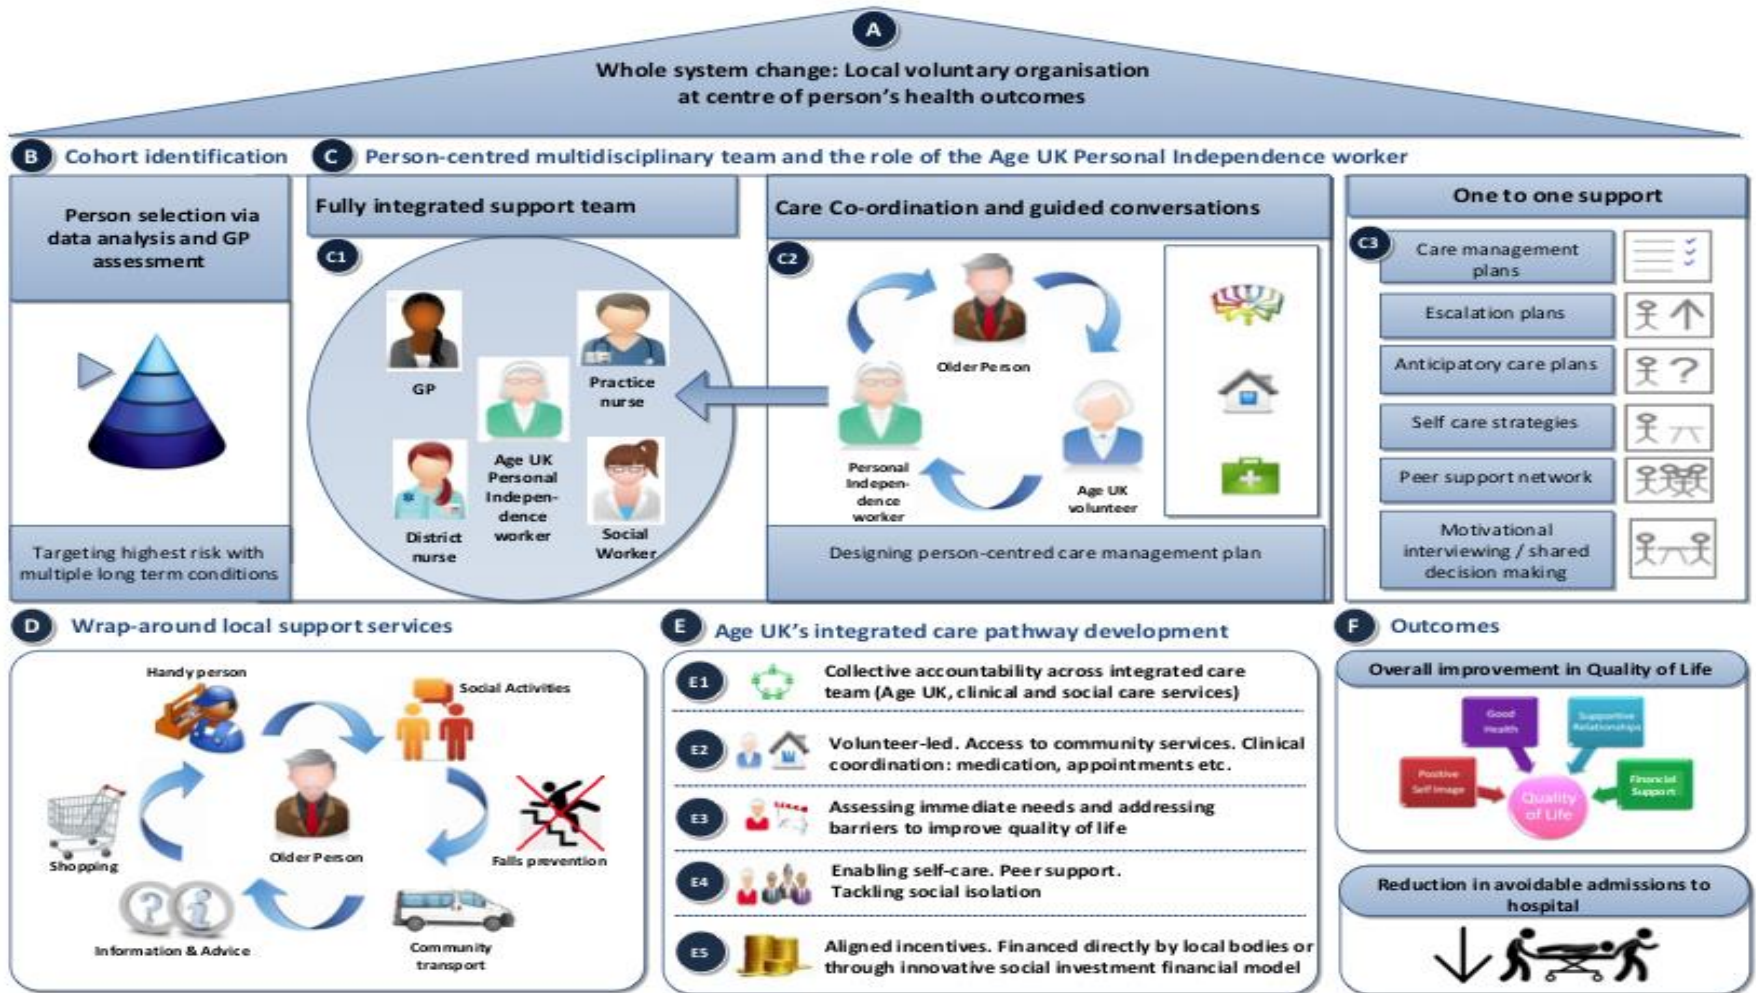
A

Whole system change: Local voluntary organisation at centre of person's health outcomes

B Cohort identification

C Person-centred multidisciplinary team and the role of the Age UK Personal Independence worker

Person selection via data analysis and GP assessment

Targeting highest risk with multiple long term conditions

Fully integrated support team

C1

GP

Practice nurse

Age UK Personal Independence worker

District nurse

Social Worker

Care Co-ordination and guided conversations

C2

Older Person

Personal Independence worker

Age UK volunteer

Designing person-centred care management plan

One to one support

C3

Care management plans

Escalation plans

Anticipatory care plans

Self care strategies

Peer support network

Motivational interviewing / shared decision making

D Wrap-around local support services

Handy person

Social Activities

Shopping

Older Person

Falls prevention

Information & Advice

Community transport

E Age UK's integrated care pathway development

E1 Collective accountability across integrated care team (Age UK, clinical and social care services)

E2 Volunteer-led. Access to community services. Clinical coordination: medication, appointments etc.

E3 Assessing immediate needs and addressing barriers to improve quality of life

E4 Enabling self-care. Peer support. Tackling social isolation

E5 Aligned incentives. Financed directly by local bodies or through innovative social investment financial model

F Outcomes

Overall improvement in Quality of Life

Good Health

Supportive Relationships

Positive Self image

Quality of Life

Financial Support

Reduction in avoidable admissions to hospital